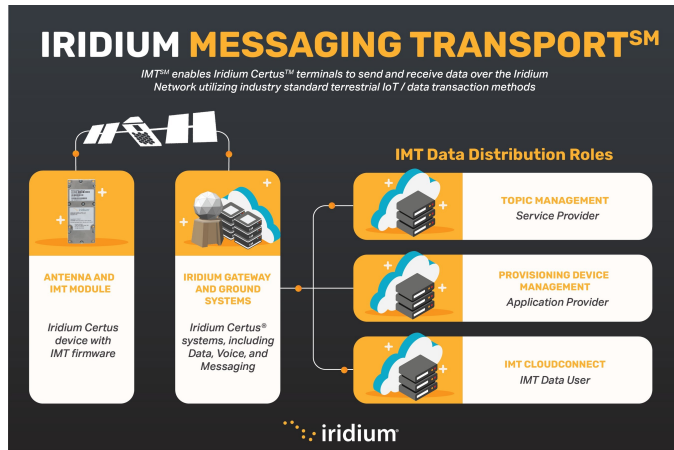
IRIDIUM MESSAGING TRANSPORT$^{SM}$

IMT$^{SM}$ enables Iridium Certus$^{TM}$ terminals to send and receive data over the Iridium Network utilizing industry standard terrestrial IoT / data transaction methods

IMT Data Distribution Roles

ANTENNA AND IMT MODULE

Iridium Certus device with IMT firmware

IRIDIUM GATEWAY AND GROUND SYSTEMS

Iridium Certus® systems, including Data, Voice, and Messaging

TOPIC MANAGEMENT
Service Provider

PROVISIONING DEVICE MANAGEMENT
Application Provider

IMT CLOUDCONNECT
IMT Data User

iridium